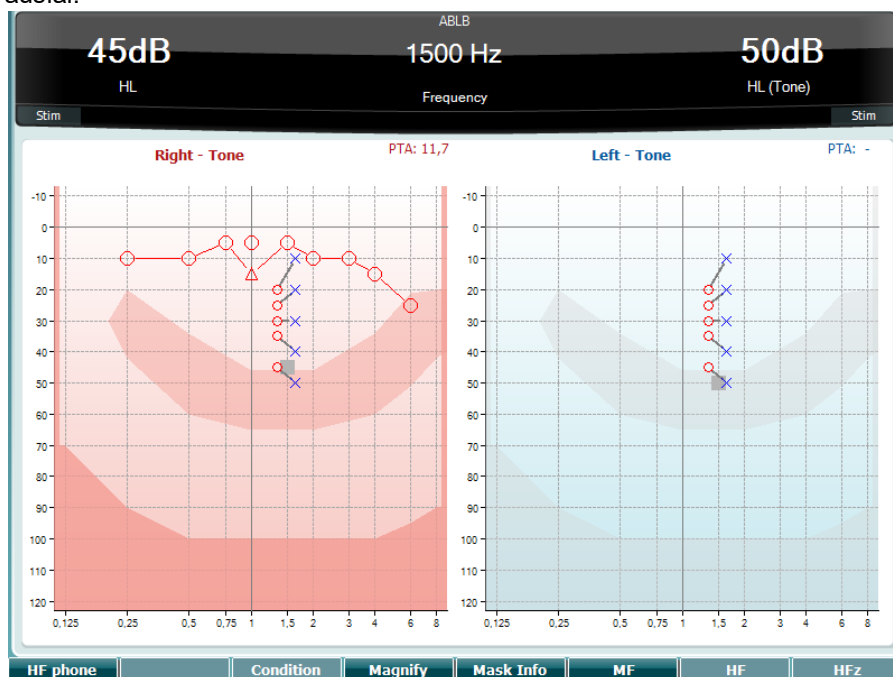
ABLB

45dB
HL

1500 Hz
Frequency

50dB
HL (Tone)

Stim

Stim

Right - Tone

PTA: 11,7

Left - Tone

PTA: -

-10
0
10
20
30
40
50
60
70
80
90
100
110
120

0,125 0,25 0,5 0,75 1 1,5 2 3 4 6 8

-10
0
10
20
30
40
50
60
70
80
90
100
110
120

0,125 0,25 0,5 0,75 1 1,5 2 3 4 6 8

HF phone | | Condition | Magnify | Mask Info | MF | HF | HFz